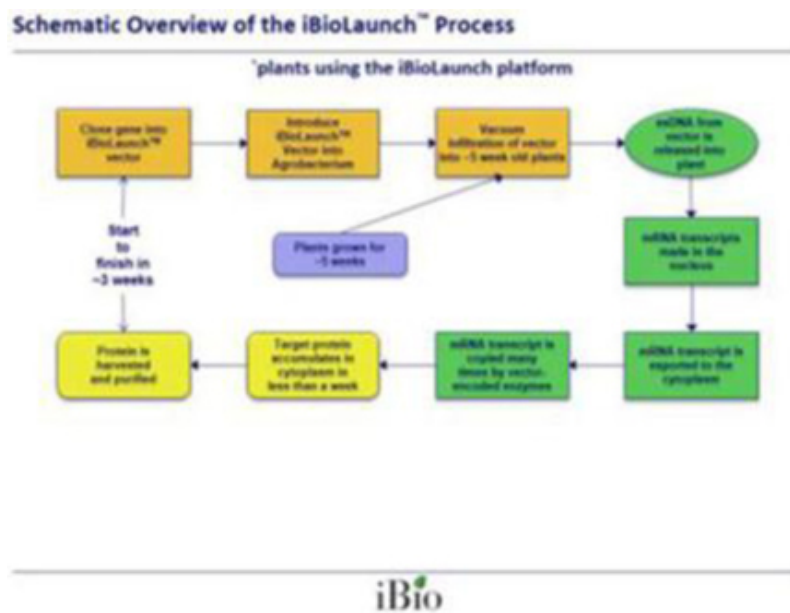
Schematic Overview of the iBioLaunch™ Process

'plants using the iBioLaunch platform

Clone gene into iBioLaunch™ vector

Introduce iBioLaunch™ Vector into Agrobacterium

Vacuum infiltration of vector into ~5 week old plants

mDNA from vector is released into plant

Plants grown for ~5 weeks

Start to finish in ~3 weeks

mRNA transcripts made in the nucleus

Protein is harvested and purified

Target protein accumulates in cytoplasm in less than a week

mRNA transcript is copied many times by vector-encoded enzymes

mRNA transcript is exported to the cytoplasm

iBio